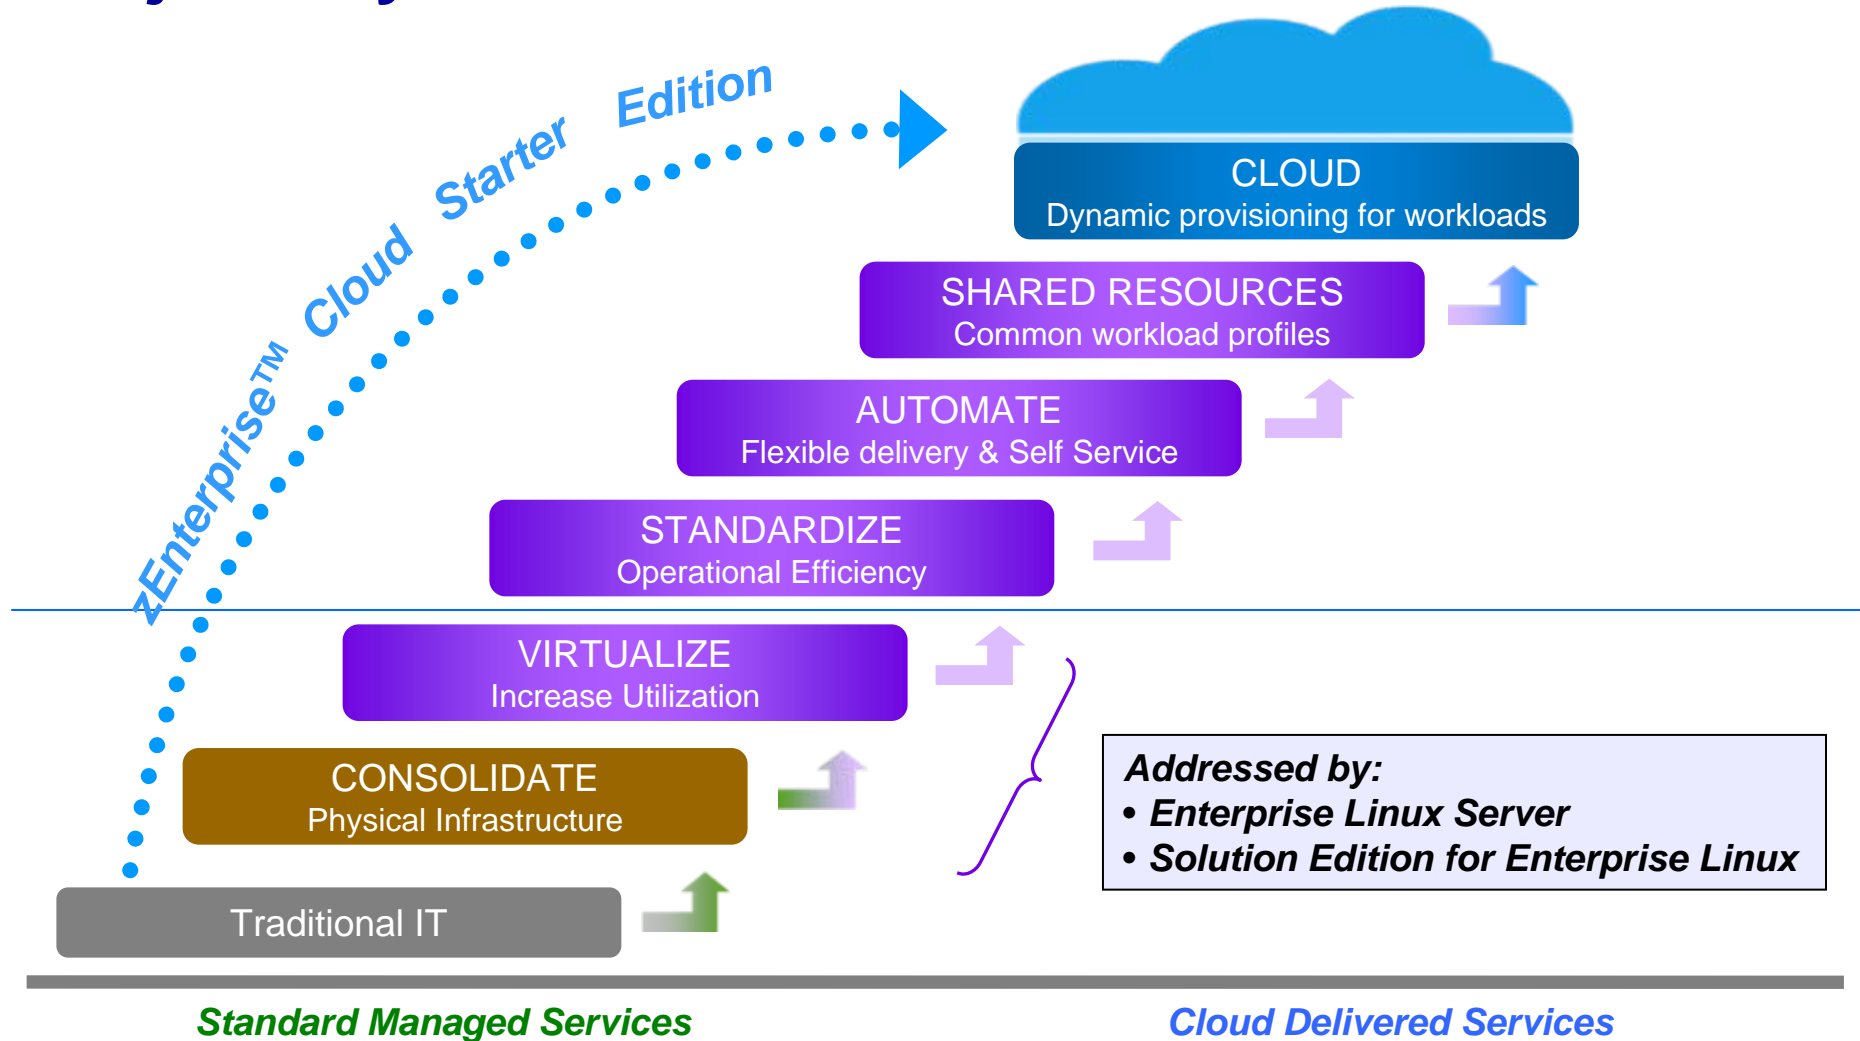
zEnterprise™ Cloud Starter Edition

CLOUD
Dynamic provisioning for workloads

SHARED RESOURCES
Common workload profiles

AUTOMATE
Flexible delivery & Self Service

STANDARDIZE
Operational Efficiency

VIRTUALIZE
Increase Utilization

CONSOLIDATE
Physical Infrastructure

Traditional IT

Addressed by:
• Enterprise Linux Server
• Solution Edition for Enterprise Linux

Standard Managed Services

Cloud Delivered Services